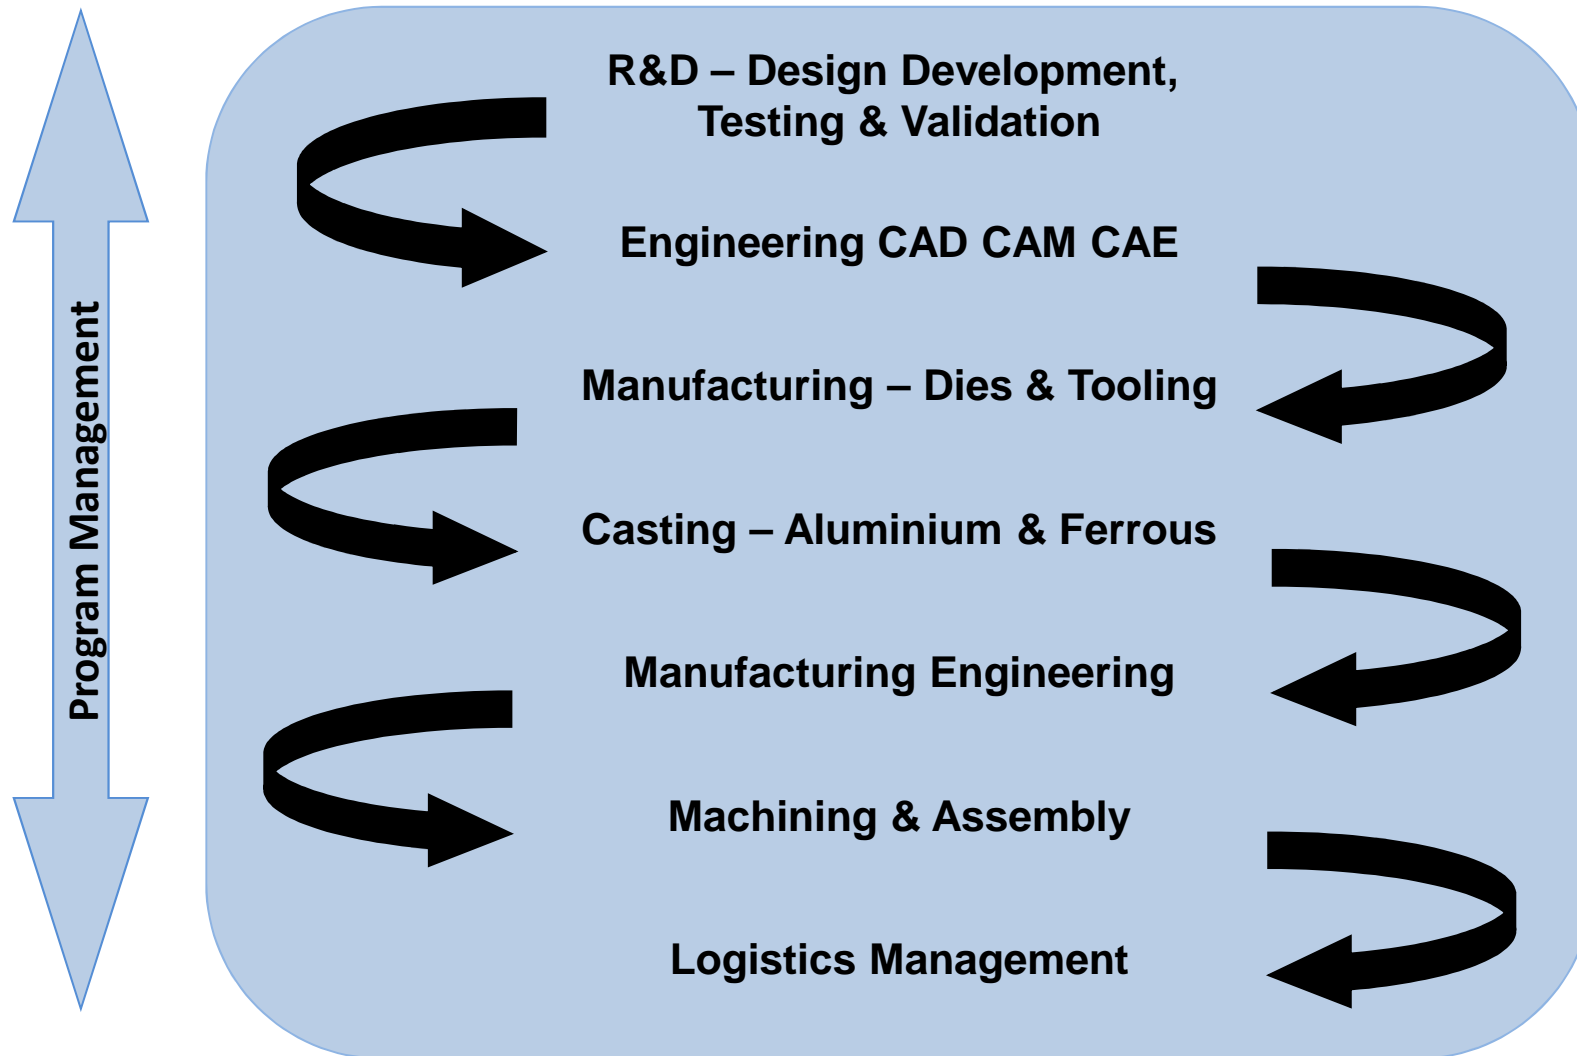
Program Management

R&D – Design Development, Testing & Validation

Engineering CAD CAM CAE

Manufacturing – Dies & Tooling

Casting – Aluminium & Ferrous

Manufacturing Engineering

Machining & Assembly

Logistics Management